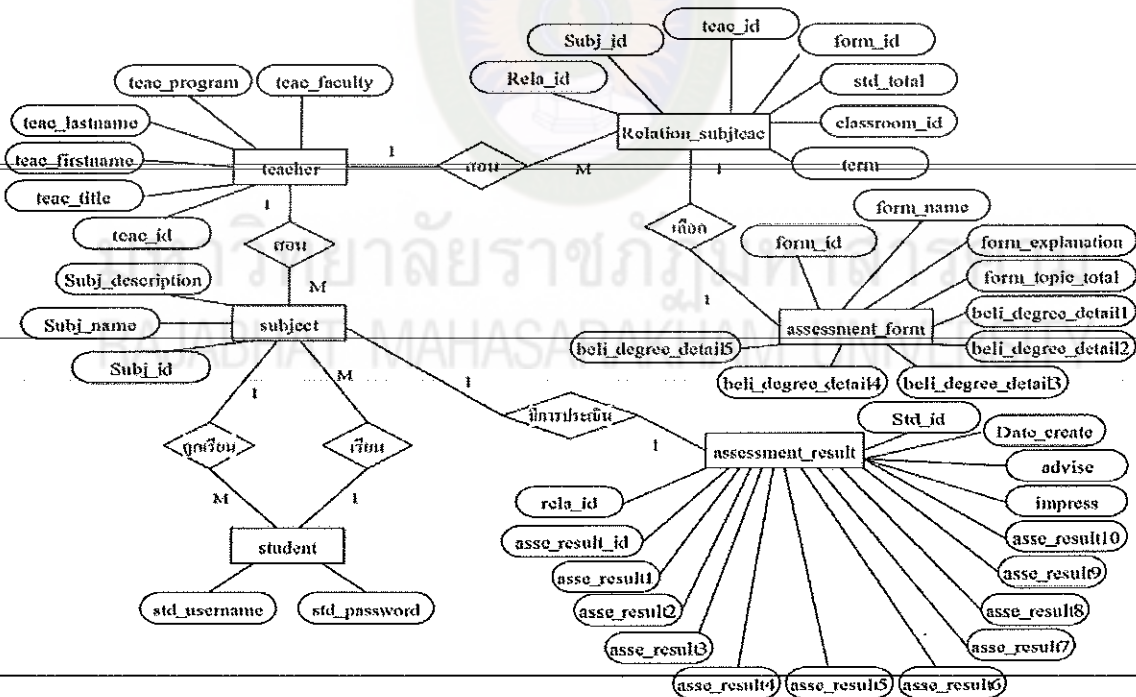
teac_id
Subj_id
form_id
Rela_id
std_total
teac_program
teac_faculty
Relation_subjteac
classroom_id
teac_lastname
teac_firstname
1
teacher
สอน
M
1
term
teac_title
1
form_name
เลือก
teac_id
สอน
form_id
form_explanation
Subj_description
form_topic_total
M
1
beli_degree_detail1
Subj_name
subject
assessment_form
beli_degree_detail5
beli_degree_detail2
Subj_id
M
beli_degree_detail4
beli_degree_detail3
1
1
Std_id
มีการประเมิน
Date_create
ถูกเรียน
เรียน
1
assessment_result
advise
M
1
rela_id
impress
asse_result_id
asse_result10
student
asse_result1
asse_result9
std_username
std_password
asse_result2
asse_result8
asse_result3
asse_result7
asse_result4
asse_result5
asse_result6
RAJABHAT MAHASARAKHAM UNIVERSITY